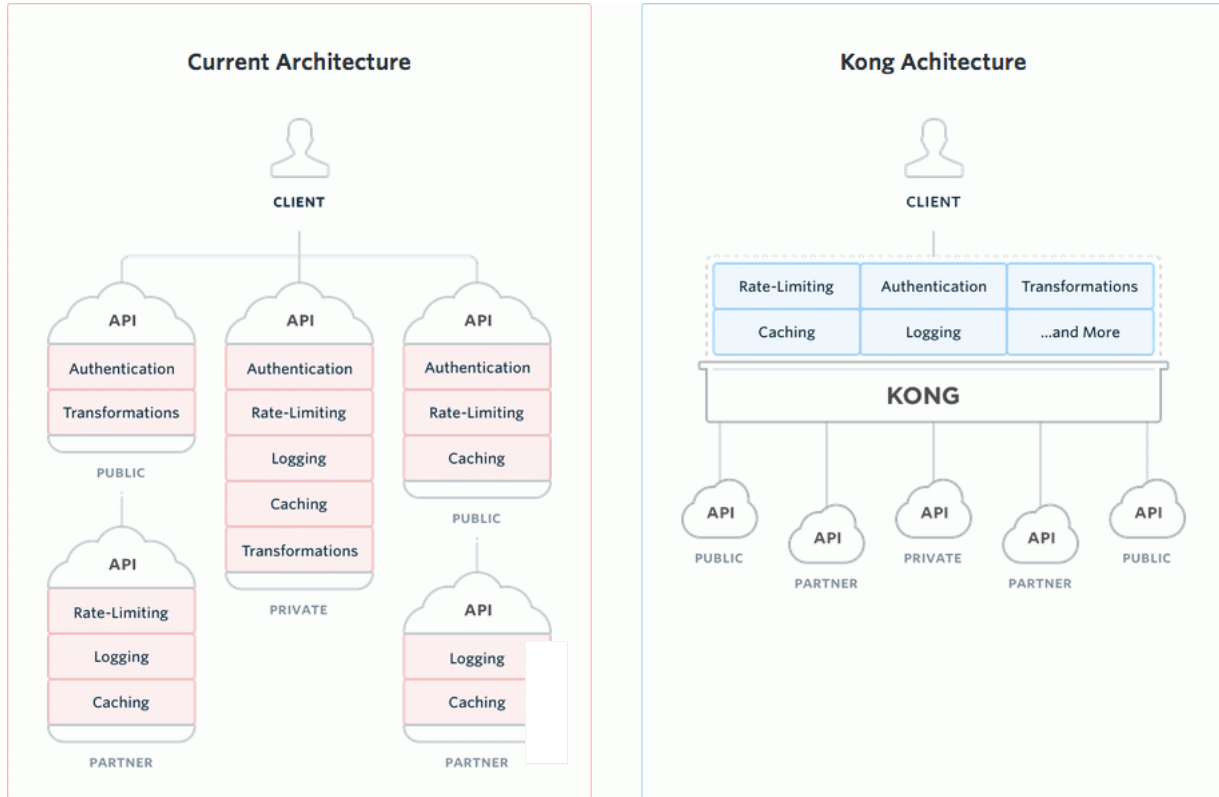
Current Architecture

CLIENT

API
Authentication
Transformations
PUBLIC

API
Rate-Limiting
Logging
Caching
PARTNER

API
Authentication
Rate-Limiting
Logging
Caching
Transformations
PRIVATE

API
Authentication
Rate-Limiting
Caching
PUBLIC

API
Logging
Caching
PARTNER

Kong Achitecture

CLIENT

| Rate-Limiting | Authentication | Transformations |
|---|---|---|
| Caching | Logging | ...and More |

KONG

API
PUBLIC

API
PARTNER

API
PRIVATE

API
PARTNER

API
PUBLIC